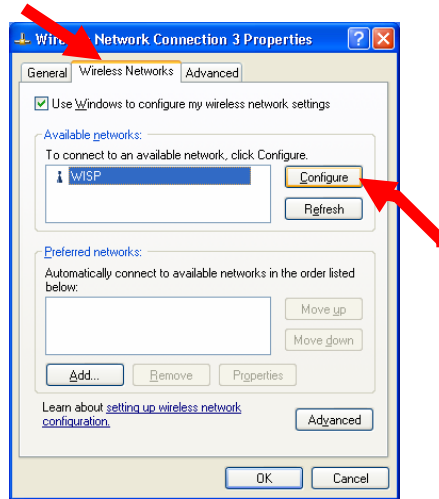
Wire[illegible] Network Connection 3 Properties

General | Wireless Networks | Advanced

Use Windows to configure my wireless network settings

Available networks:
To connect to an available network, click Configure.
WISP
Configure
Refresh

Preferred networks:
Automatically connect to available networks in the order listed below:
Move up
Move down
Add... Remove Properties

Learn about setting up wireless network configuration.
Advanced

OK Cancel